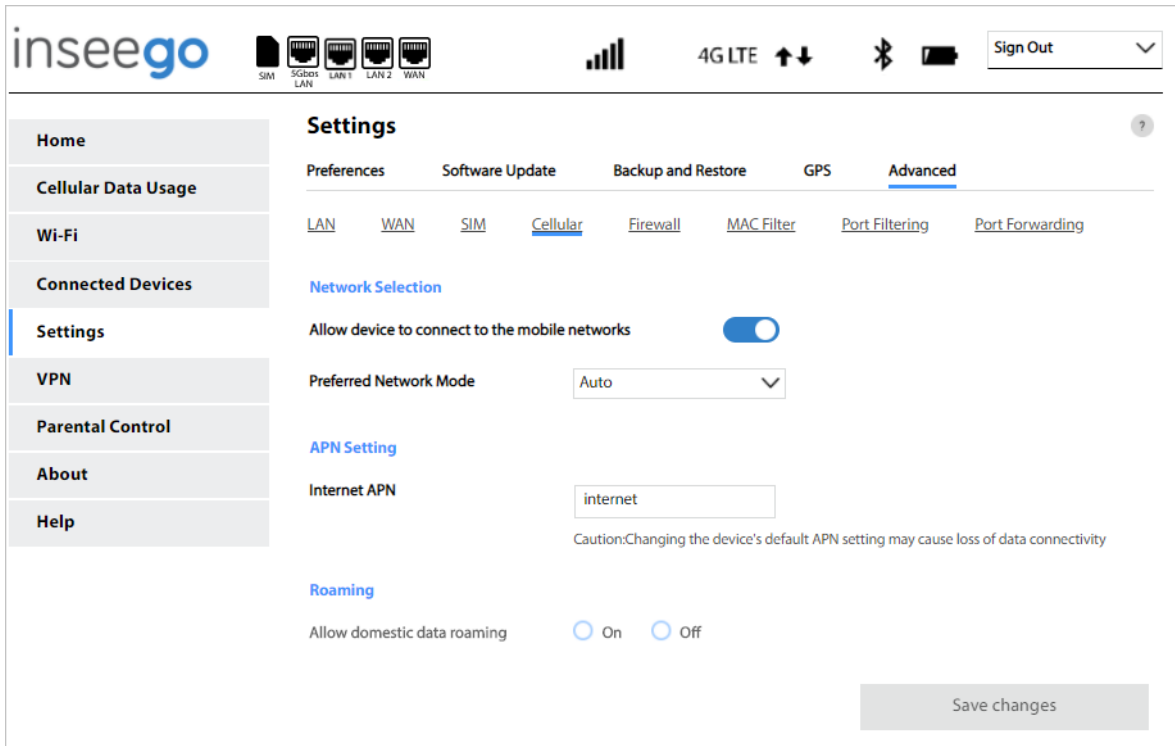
inseego

SIM 5Gbps LAN LAN 1 LAN 2 WAN

4G LTE

Sign Out

Home
Cellular Data Usage
Wi-Fi
Connected Devices
Settings
VPN
Parental Control
About
Help

Settings

?

Preferences Software Update Backup and Restore GPS Advanced

LAN WAN SIM Cellular Firewall MAC Filter Port Filtering Port Forwarding

Network Selection

Allow device to connect to the mobile networks

Preferred Network Mode Auto

APN Setting

Internet APN internet

Caution:Changing the device's default APN setting may cause loss of data connectivity

Roaming

Allow domestic data roaming On Off

Save changes